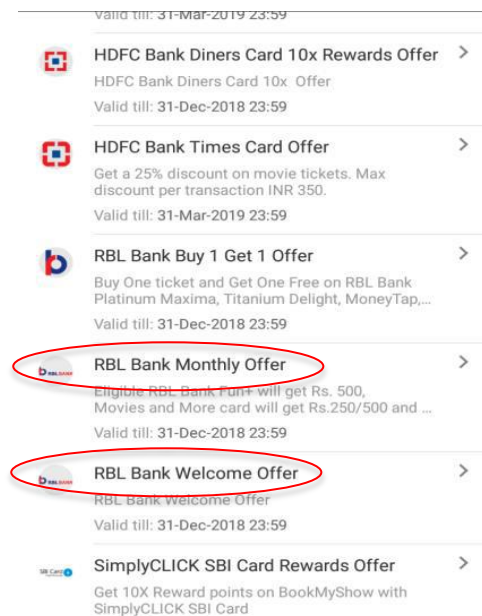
Valid till: 31-Mar-2019 23:59

HDFC Bank Diners Card 10x Rewards Offer
HDFC Bank Diners Card 10x Offer
Valid till: 31-Dec-2018 23:59

HDFC Bank Times Card Offer
Get a 25% discount on movie tickets. Max discount per transaction INR 350.
Valid till: 31-Mar-2019 23:59

RBL Bank Buy 1 Get 1 Offer
Buy One ticket and Get One Free on RBL Bank Platinum Maxima, Titanium Delight, MoneyTap,...
Valid till: 31-Dec-2018 23:59

RBL BANK
RBL Bank Monthly Offer
Eligible RBL Bank Fun+ will get Rs. 500, Movies and More card will get Rs.250/500 and ...
Valid till: 31-Dec-2018 23:59

RBL BANK
RBL Bank Welcome Offer
RBL Bank Welcome Offer
Valid till: 31-Dec-2018 23:59

SBI Card
SimplyCLICK SBI Card Rewards Offer
Get 10X Reward points on BookMyShow with SimplyCLICK SBI Card